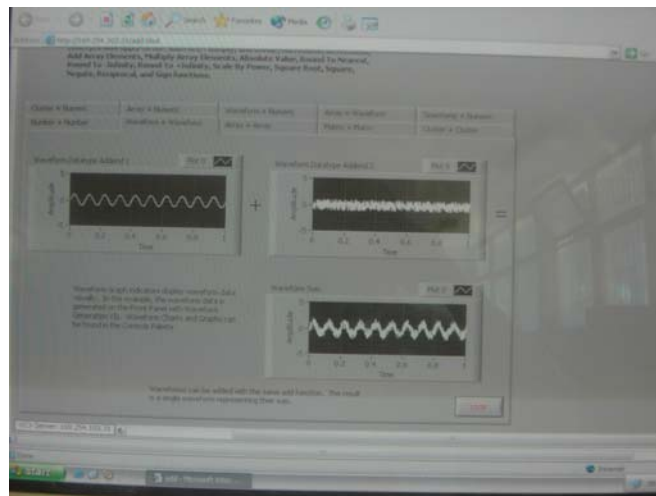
Search Favorites Media

Add Array Elements, Multiply Array Elements, Absolute Value, Round To Nearest, Round To -Infinity, Round To +Infinity, Scale By Power, Square Root, Square, Negate, Reciprocal, and Sign functions.

Cluster + Numeric | Array + Numeric | Waveform + Numeric | Array + Waveform | Timestamp + Numeric
Number + Number | Waveform + Waveform | Array + Array | Matrix + Matrix | Cluster + Cluster

Waveform Datatype Addend 1 | Plot 0
Amplitude
Time
0 0.2 0.4 0.6 0.8 1

+

Waveform Datatype Addend 2 | Plot 0
Amplitude
Time
0 0.2 0.4 0.6 0.8 1

=

Waveform graph indicators display waveform data visually. In this example, the waveform data is generated on the Front Panel with Waveform Generator VIs. Waveform Charts and Graphs can be found in the Controls Palette.

Waveform Sum | Plot 0
Amplitude
Time
0 0.2 0.4 0.6 0.8 1

Waveforms can be added with the same add function. The result is a single waveform representing their sum.

Stop

start

Internet